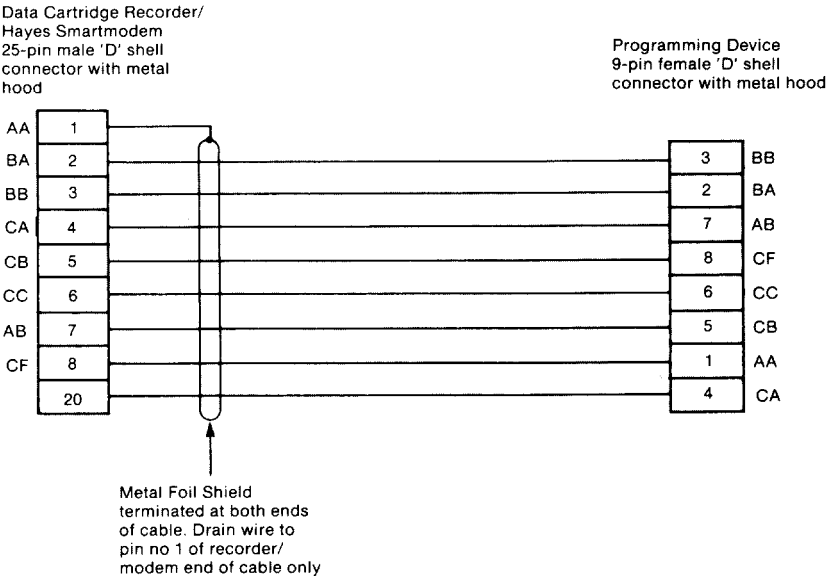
Data Cartridge Recorder/ Hayes Smartmodem 25-pin male 'D' shell connector with metal hood

Programming Device 9-pin female 'D' shell connector with metal hood

| AA | 1 |
|---|---|
| BA | 2 |
| BB | 3 |
| CA | 4 |
| CB | 5 |
| CC | 6 |
| AB | 7 |
| CF | 8 |
| | 20 |

| 3 | BB |
|---|---|
| 2 | BA |
| 7 | AB |
| 8 | CF |
| 6 | CC |
| 5 | CB |
| 1 | AA |
| 4 | CA |

Metal Foil Shield terminated at both ends of cable. Drain wire to pin no 1 of recorder/ modem end of cable only